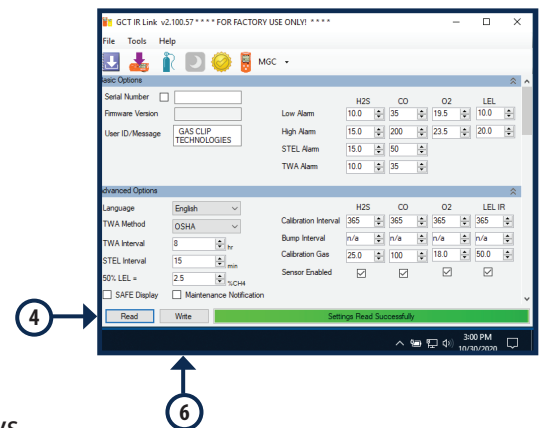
GCT IR Link v2.100.57 * * * * FOR FACTORY USE ONLY! * * * *

File Tools Help

MGC

Basic Options

Serial Number
Firmware Version
User ID/Message GAS CLIP TECHNOLOGIES

| | H2S | CO | O2 | LEL |
|---|---|---|---|---|
| Low Alarm | 10.0 | 35 | 19.5 | 10.0 |
| High Alarm | 15.0 | 200 | 23.5 | 20.0 |
| STEL Alarm | 15.0 | 50 | | |
| TWA Alarm | 10.0 | 35 | | |

Advanced Options

Language English
TWA Method OSHA
TWA Interval 8 hr
STEL Interval 15 min
50% LEL = 2.5 %CH4
SAFE Display
Maintenance Notification

| | H2S | CO | O2 | LEL IR |
|---|---|---|---|---|
| Calibration Interval | 365 | 365 | 365 | 365 |
| Bump Interval | n/a | n/a | n/a | n/a |
| Calibration Gas | 25.0 | 100 | 18.0 | 50.0 |
| Sensor Enabled | ☑ | ☑ | ☑ | ☑ |

4

Read Write Settings Read Successfully

3:00 PM 10/30/2020

6

WS